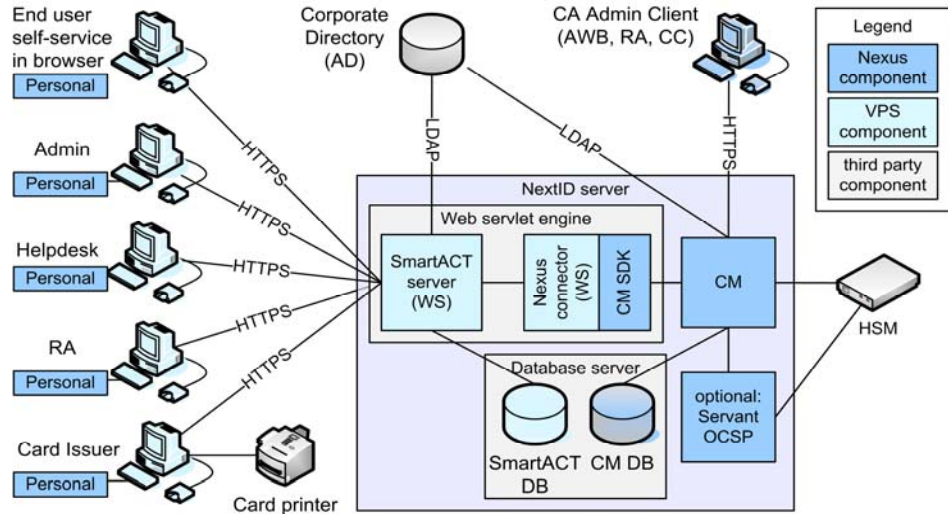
End user self-service in browser
Personal

Admin
Personal

Helpdesk
Personal

RA
Personal

Card Issuer
Personal

Card printer

Corporate Directory (AD)

CA Admin Client (AWB, RA, CC)

Legend
Nexus component
VPS component
third party component

HTTPS
HTTPS
HTTPS
HTTPS
HTTPS

LDAP
LDAP
HTTPS

NextID server
Web servlet engine
SmartACT server (WS)
Nexus connector (WS)
CM SDK
CM
Database server
SmartACT DB
CM DB
optional: Servant OCSP
HSM